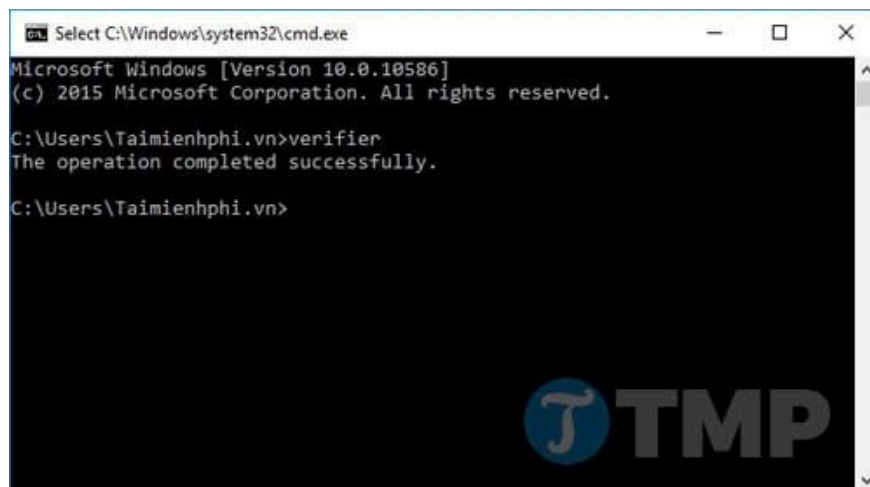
Select C:\Windows\system32\cmd.exe

Microsoft Windows [Version 10.0.10586]
(c) 2015 Microsoft Corporation. All rights reserved.

C:\Users\Taimienhphi.vn>verifier
The operation completed successfully.

C:\Users\Taimienhphi.vn>

TMP